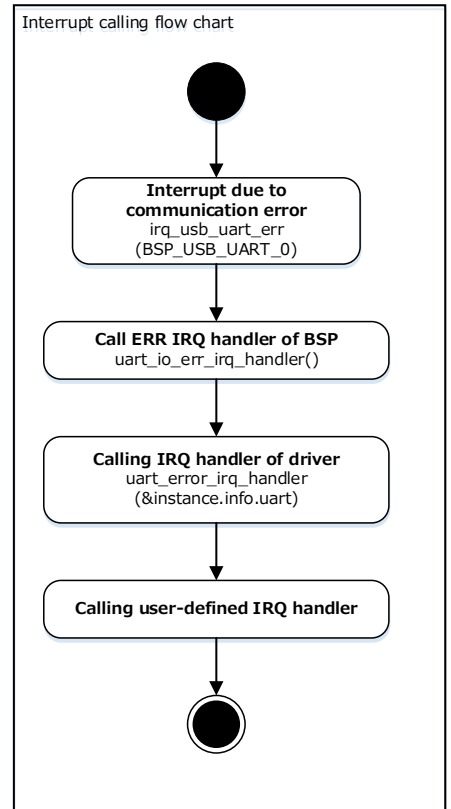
Interrupt calling flow chart

**Interrupt due to communication error**
irq_usb_uart_err
(BSP_USB_UART_0)

**Call ERR IRQ handler of BSP**
uart_io_err_irq_handler()

**Calling IRQ handler of driver**
uart_error_irq_handler
(&instance.info.uart)

**Calling user-defined IRQ handler**